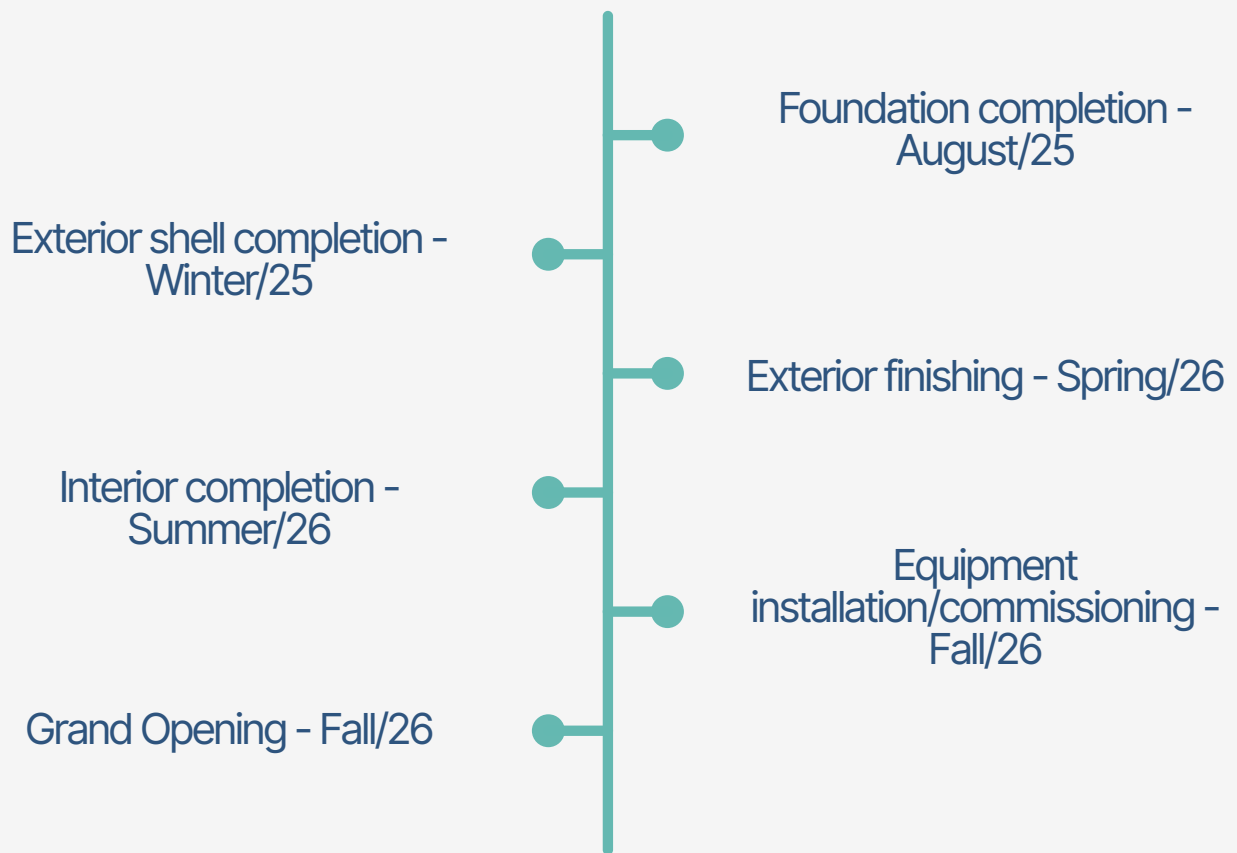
Foundation completion - August/25

Exterior shell completion - Winter/25

Exterior finishing - Spring/26

Interior completion - Summer/26

Equipment installation/commissioning - Fall/26

Grand Opening - Fall/26